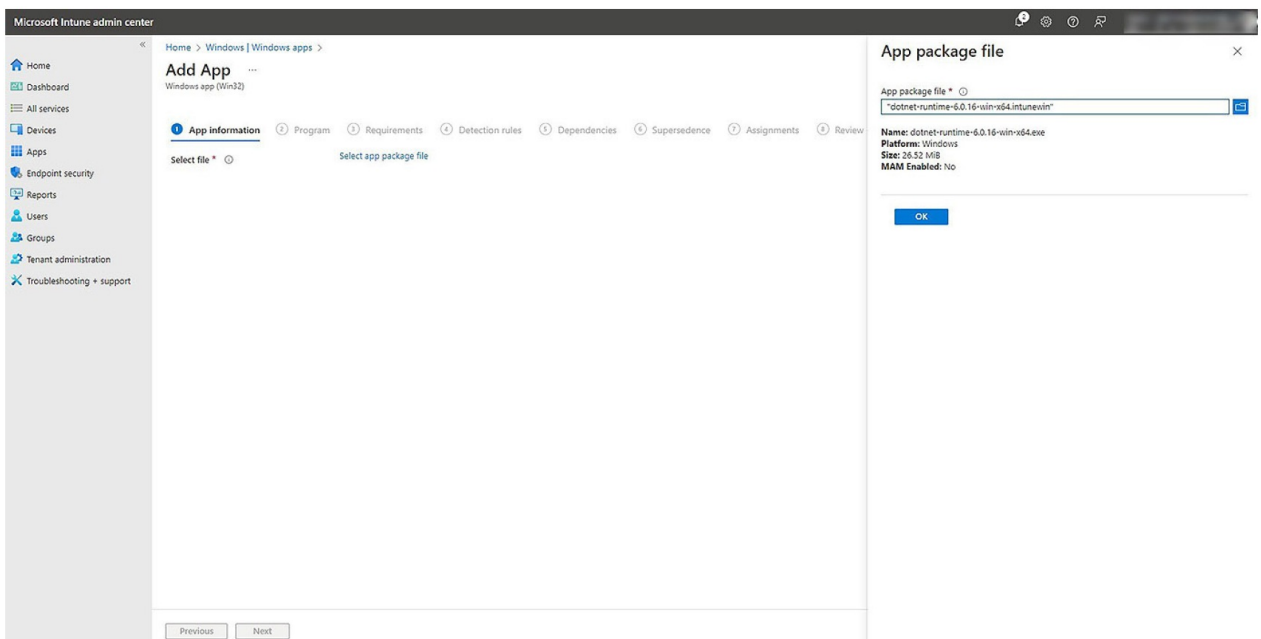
Microsoft Intune admin center

Home
Dashboard
All services
Devices
Apps
Endpoint security
Reports
Users
Groups
Tenant administration
Troubleshooting + support

Home > Windows | Windows apps >

Add App ...

Windows app (Win32)

1 App information 2 Program 3 Requirements 4 Detection rules 5 Dependencies 6 Supersedence 7 Assignments 8 Review

Select file * ⓘ

Select app package file

Previous Next

App package file

App package file * ⓘ

"dotnet-runtime-6.0.16-win-x64.intunewin"

**Name:** dotnet-runtime-6.0.16-win-x64.exe
**Platform:** Windows
**Size:** 26.52 MiB
**MAM Enabled:** No

OK